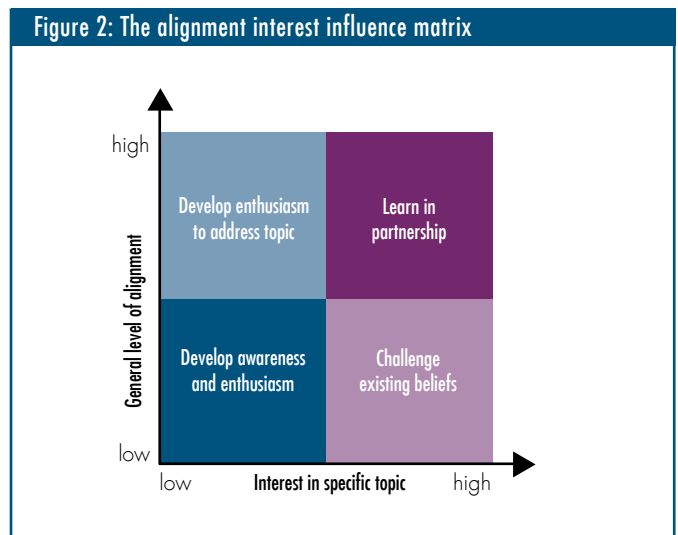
Figure 2: The alignment interest influence matrix

high

General level of alignment

low

Develop enthusiasm to address topic

Learn in partnership

Develop awareness and enthusiasm

Challenge existing beliefs

low

Interest in specific topic

high